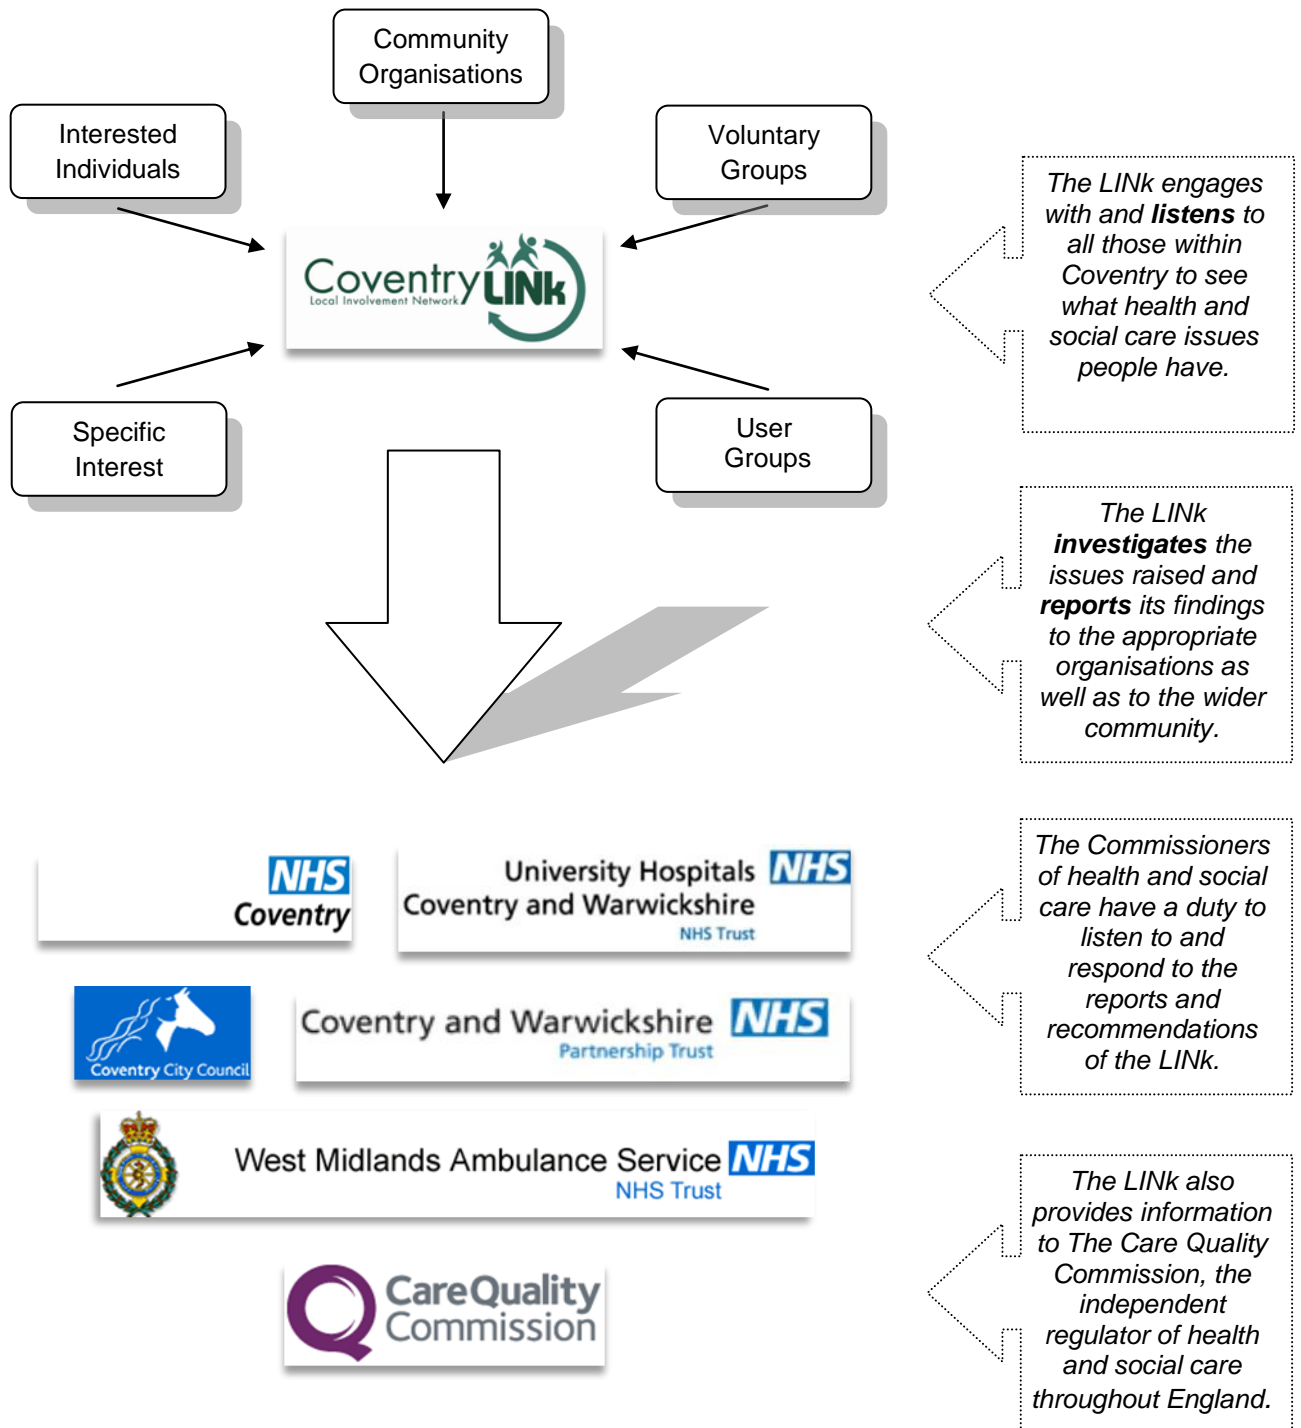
Community Organisations

Interested Individuals

Voluntary Groups

Coventry LINk
Local Involvement Network

Specific Interest

User Groups

The LINk engages with and **listens** to all those within Coventry to see what health and social care issues people have.

The LINk **investigates** the issues raised and **reports** its findings to the appropriate organisations as well as to the wider community.

NHS
Coventry

University Hospitals NHS
Coventry and Warwickshire
NHS Trust

Coventry City Council

Coventry and Warwickshire NHS
Partnership Trust

West Midlands Ambulance Service NHS
NHS Trust

CareQuality Commission

The Commissioners of health and social care have a duty to listen to and respond to the reports and recommendations of the LINk.

The LINk also provides information to The Care Quality Commission, the independent regulator of health and social care throughout England.